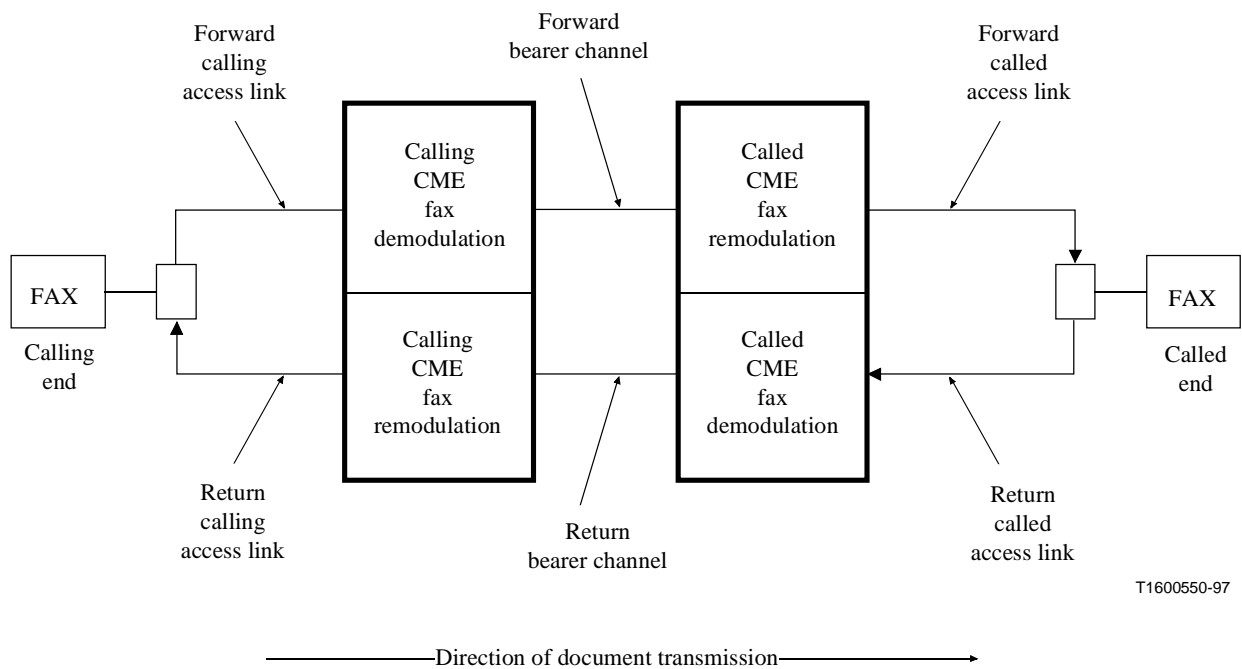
Forward calling access link

Forward bearer channel

Forward called access link

Calling CME fax demodulation

Called CME fax remodulation

FAX

Calling end

Calling CME fax remodulation

Called CME fax demodulation

FAX

Called end

Return calling access link

Return bearer channel

Return called access link

T1600550-97

Direction of document transmission